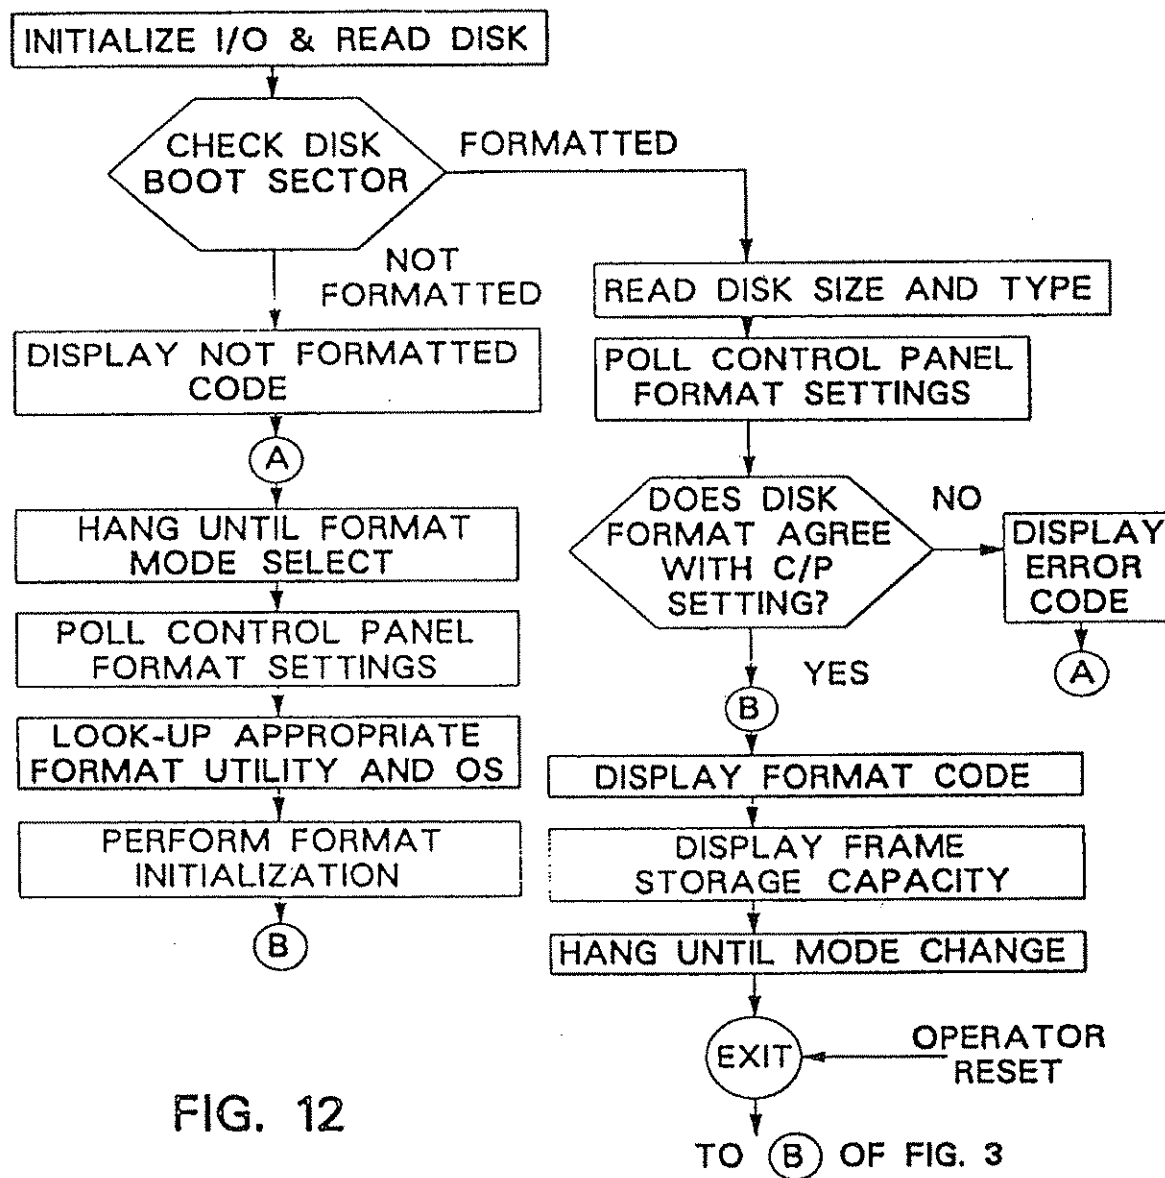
INITIALIZE I/O & READ DISK

CHECK DISK BOOT SECTOR

FORMATTED

NOT FORMATTED

DISPLAY NOT FORMATTED CODE

A

HANG UNTIL FORMAT MODE SELECT

POLL CONTROL PANEL FORMAT SETTINGS

LOOK-UP APPROPRIATE FORMAT UTILITY AND OS

PERFORM FORMAT INITIALIZATION

B

READ DISK SIZE AND TYPE

POLL CONTROL PANEL FORMAT SETTINGS

DOES DISK FORMAT AGREE WITH C/P SETTING?

NO

DISPLAY ERROR CODE

A

YES

B

DISPLAY FORMAT CODE

DISPLAY FRAME STORAGE CAPACITY

HANG UNTIL MODE CHANGE

EXIT

OPERATOR RESET

TO B OF FIG. 3

FIG. 12